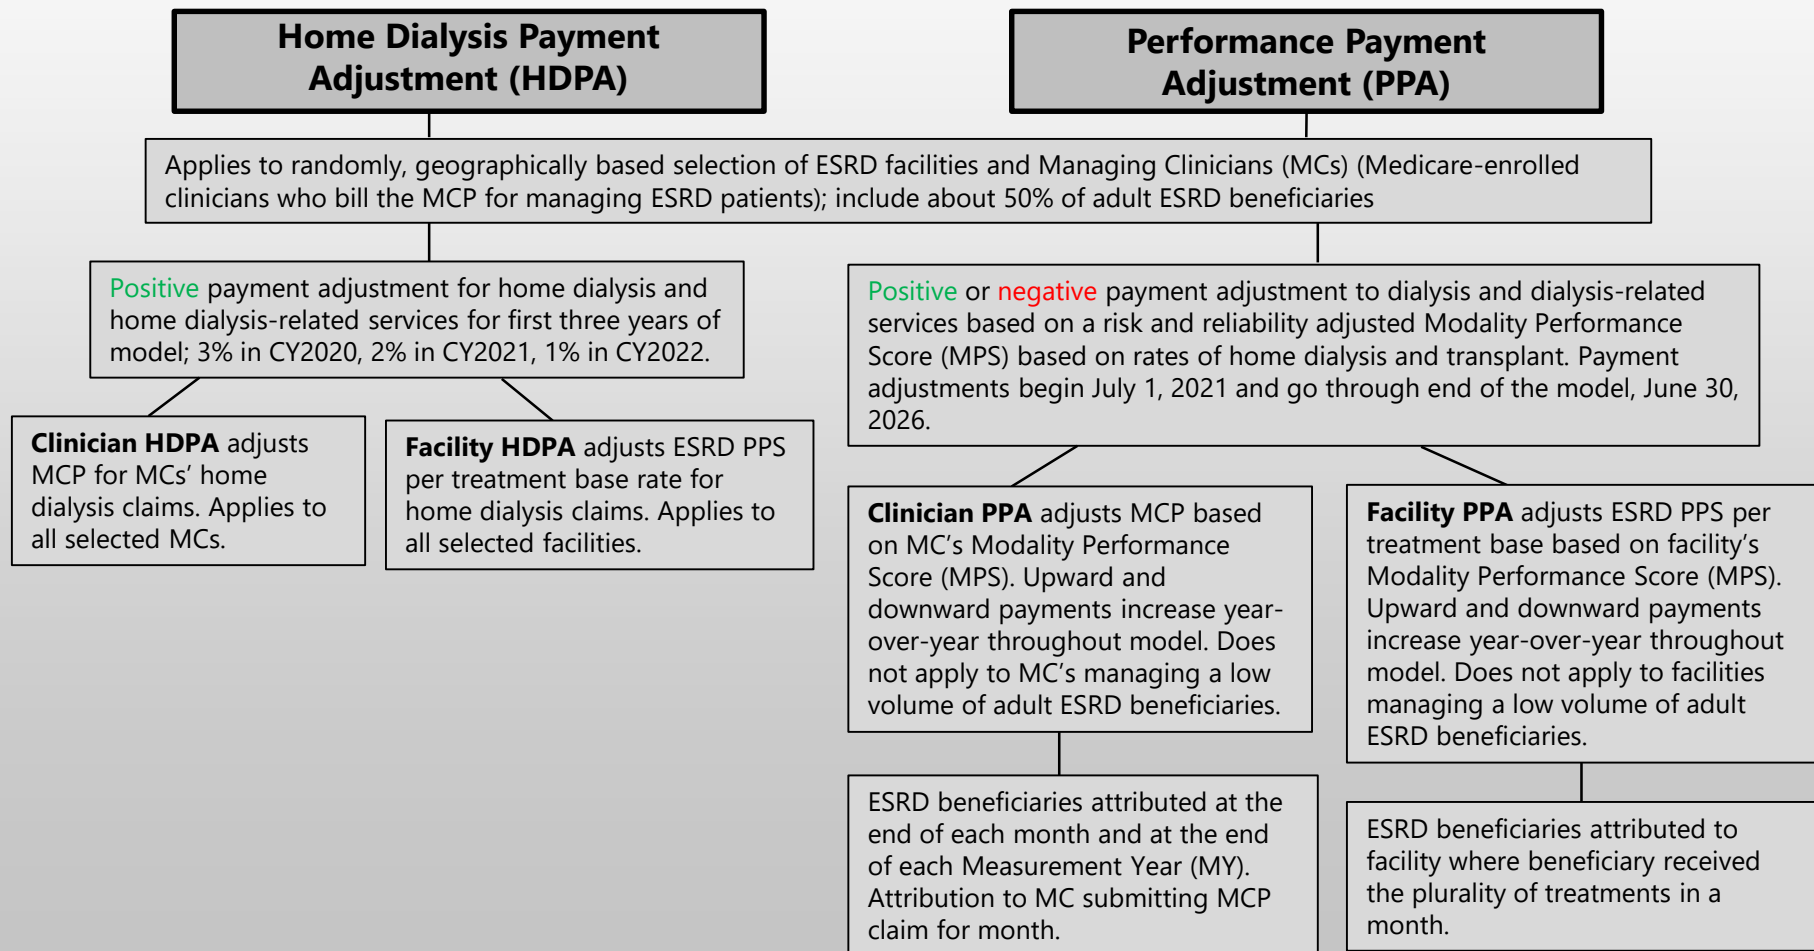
Home Dialysis Payment Adjustment (HDPA)

Performance Payment Adjustment (PPA)

Applies to randomly, geographically based selection of ESRD facilities and Managing Clinicians (MCs) (Medicare-enrolled clinicians who bill the MCP for managing ESRD patients); include about 50% of adult ESRD beneficiaries

Positive payment adjustment for home dialysis and home dialysis-related services for first three years of model; 3% in CY2020, 2% in CY2021, 1% in CY2022.

Positive or negative payment adjustment to dialysis and dialysis-related services based on a risk and reliability adjusted Modality Performance Score (MPS) based on rates of home dialysis and transplant. Payment adjustments begin July 1, 2021 and go through end of the model, June 30, 2026.

Clinician HDPA adjusts MCP for MCs' home dialysis claims. Applies to all selected MCs.

Facility HDPA adjusts ESRD PPS per treatment base rate for home dialysis claims. Applies to all selected facilities.

Clinician PPA adjusts MCP based on MC's Modality Performance Score (MPS). Upward and downward payments increase year-over-year throughout model. Does not apply to MC's managing a low volume of adult ESRD beneficiaries.

Facility PPA adjusts ESRD PPS per treatment base based on facility's Modality Performance Score (MPS). Upward and downward payments increase year-over-year throughout model. Does not apply to facilities managing a low volume of adult ESRD beneficiaries.

ESRD beneficiaries attributed at the end of each month and at the end of each Measurement Year (MY). Attribution to MC submitting MCP claim for month.

ESRD beneficiaries attributed to facility where beneficiary received the plurality of treatments in a month.